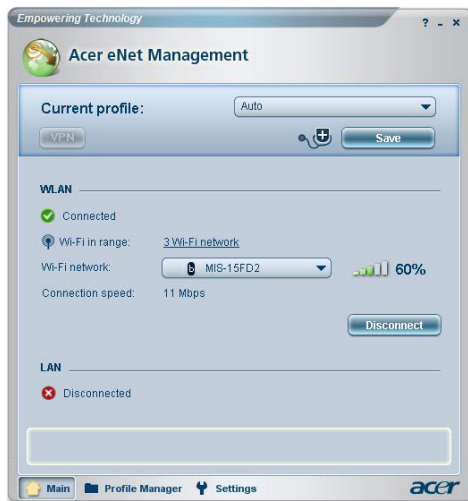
Empowering Technology

? - x

Acer eNet Management

Current profile: Auto

VPN

Save

WLAN

Connected

Wi-Fi in range: 3 Wi-Fi network

Wi-Fi network: MIS-15FD2

60%

Connection speed: 11 Mbps

Disconnect

LAN

Disconnected

Main Profile Manager Settings

acer